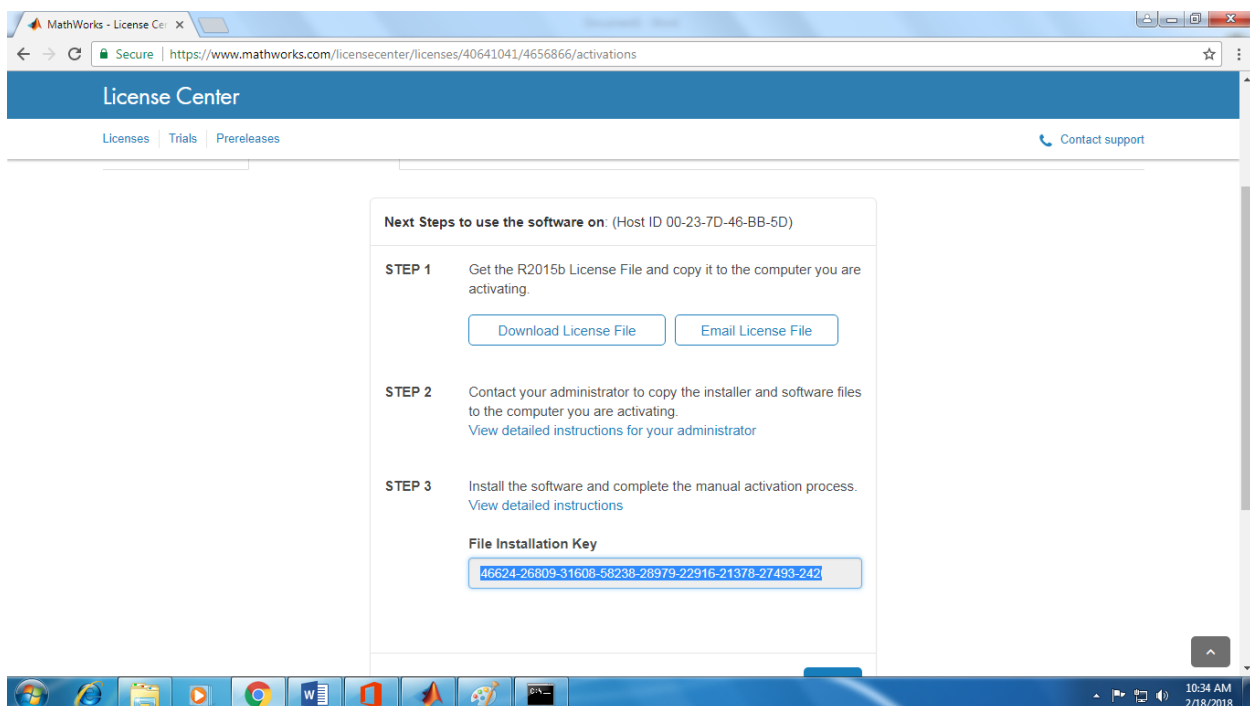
MathWorks - License Cer ×

Secure | https://www.mathworks.com/licensecenter/licenses/40641041/4656866/activations

License Center

Licenses | Trials | Prereleases

Contact support

Next Steps to use the software on: (Host ID 00-23-7D-46-BB-5D)

STEP 1 Get the R2015b License File and copy it to the computer you are activating.

Download License File | Email License File

STEP 2 Contact your administrator to copy the installer and software files to the computer you are activating.
View detailed instructions for your administrator

STEP 3 Install the software and complete the manual activation process.
View detailed instructions

File Installation Key

46624-26809-31608-58238-28979-22916-21378-27493-242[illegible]

10:34 AM
2/18/2018